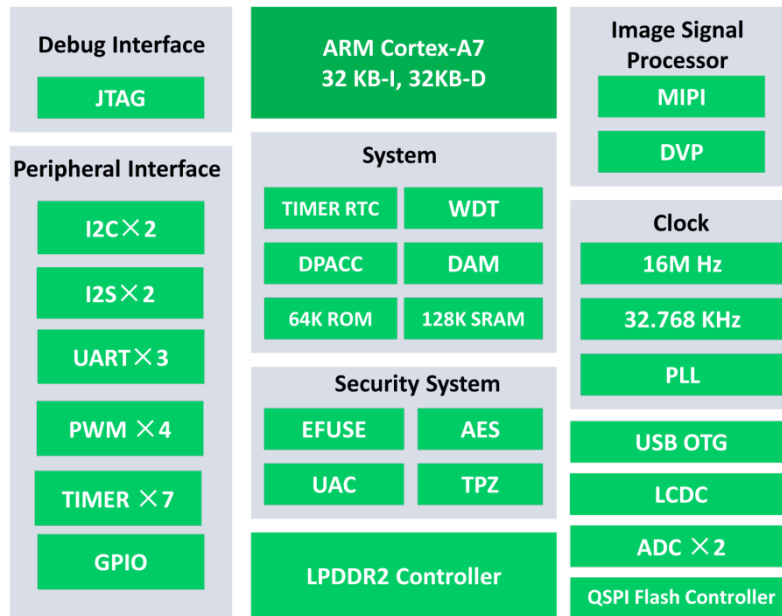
Debug Interface

JTAG

Peripheral Interface

I2C×2

I2S×2

UART×3

PWM ×4

TIMER ×7

GPIO

ARM Cortex-A7
32 KB-I, 32KB-D

System

TIMER RTC

WDT

DPACC

DAM

64K ROM

128K SRAM

Security System

EFUSE

AES

UAC

TPZ

LPDDR2 Controller

Image Signal Processor

MIPI

DVP

Clock

16M Hz

32.768 KHz

PLL

USB OTG

LCDC

ADC ×2

QSPI Flash Controller